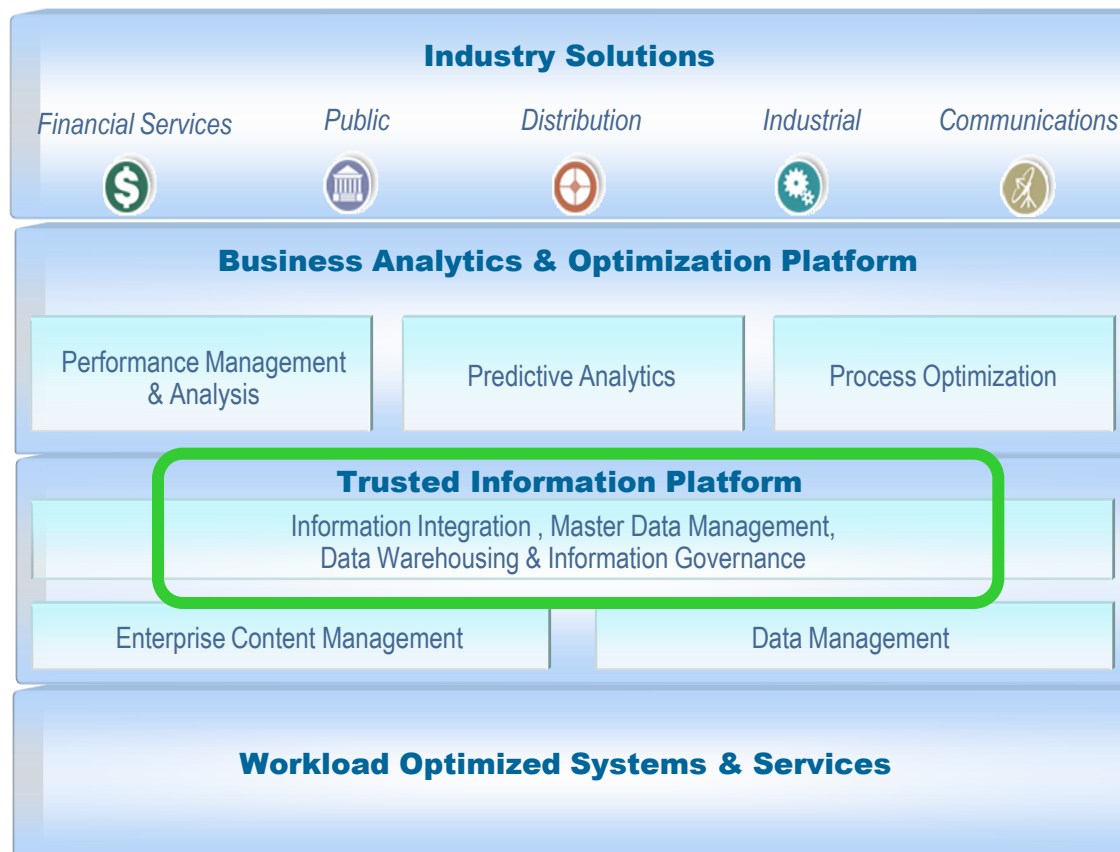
Industry Solutions

Financial Services

Public

Distribution

Industrial

Communications

Business Analytics & Optimization Platform

Performance Management & Analysis

Predictive Analytics

Process Optimization

Trusted Information Platform

Information Integration , Master Data Management, Data Warehousing & Information Governance

Enterprise Content Management

Data Management

Workload Optimized Systems & Services